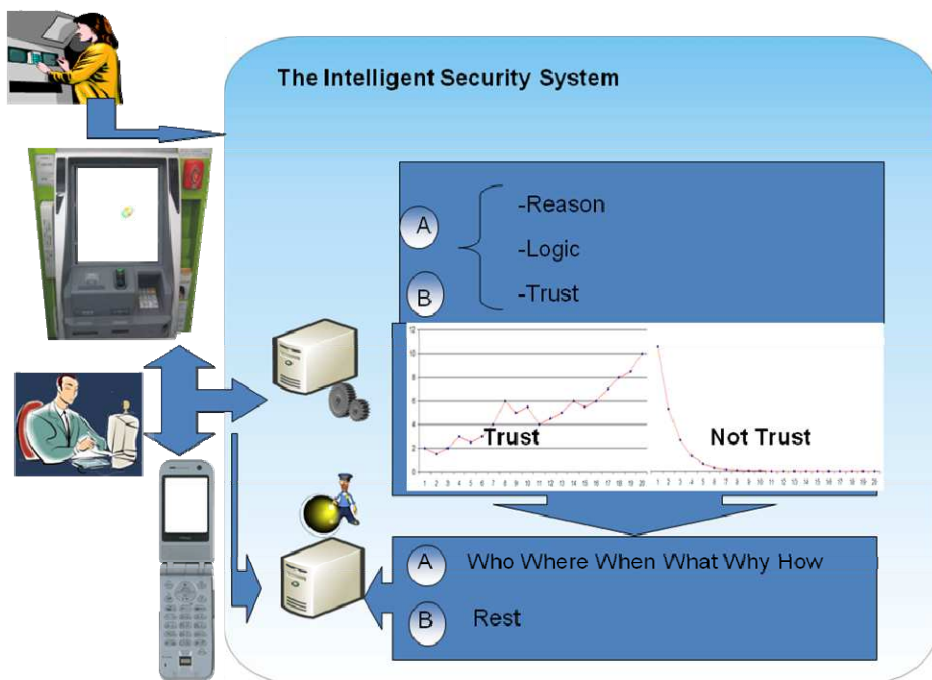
The Intelligent Security System

A

B

-Reason

-Logic

-Trust

12
10
8
6
4
2
0

1 2 3 4 5 6 7 8 9 10 11 12 13 14 15 16 17 18 19 20

Trust

1 2 3 4 5 6 7 8 9 10 11 12 13 14 15 16 17 18 19 20

Not Trust

A Who Where When What Why How

B Rest